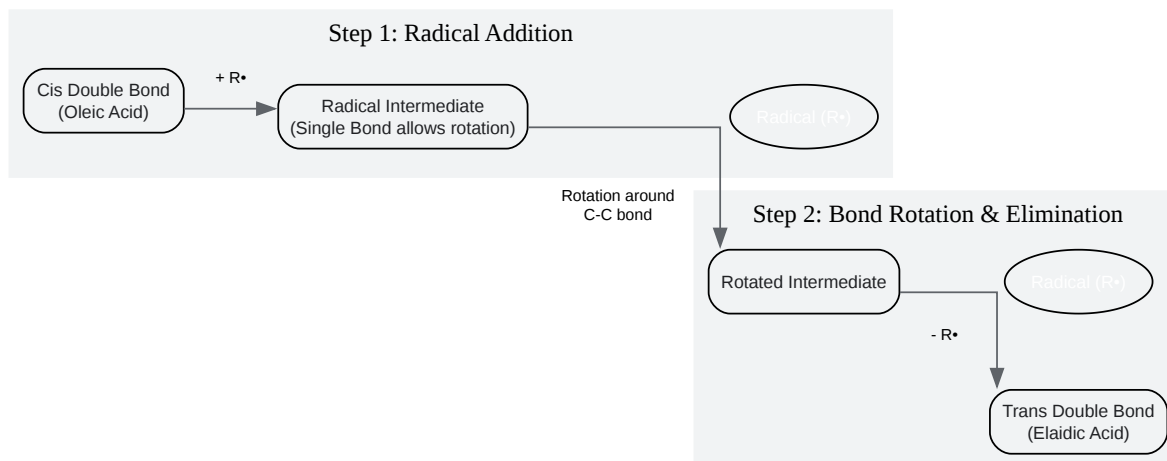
Step 1: Radical Addition

Cis Double Bond
(Oleic Acid)

+ R•

Radical Intermediate
(Single Bond allows rotation)

Radical (R•)

Rotation around
C-C bond

Step 2: Bond Rotation & Elimination

Rotated Intermediate

Radical (R•)

- R•

Trans Double Bond
(Elaidic Acid)